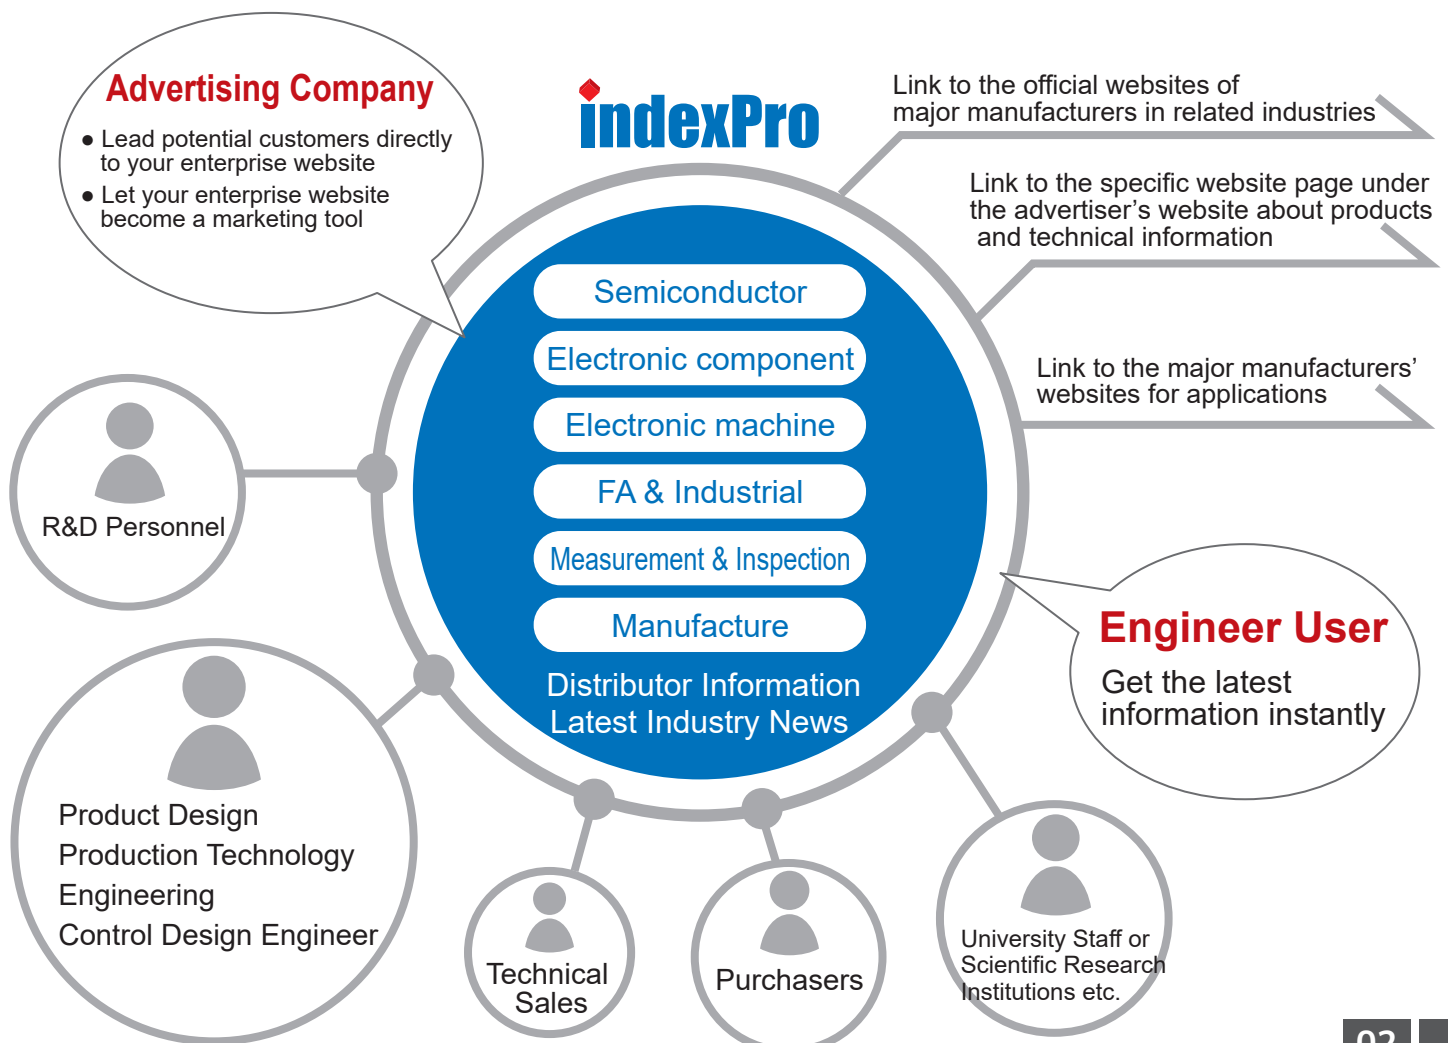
Advertising Company

● Lead potential customers directly to your enterprise website

● Let your enterprise website become a marketing tool

indexPro

Link to the official websites of major manufacturers in related industries

Link to the specific website page under the advertiser's website about products and technical information

Link to the major manufacturers' websites for applications

Semiconductor

Electronic component

Electronic machine

FA & Industrial

Measurement & Inspection

Manufacture

Distributor Information
Latest Industry News

Engineer User

Get the latest information instantly

R&D Personnel

Product Design
Production Technology
Engineering
Control Design Engineer

Technical Sales

Purchasers

University Staff or Scientific Research Institutions etc.

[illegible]